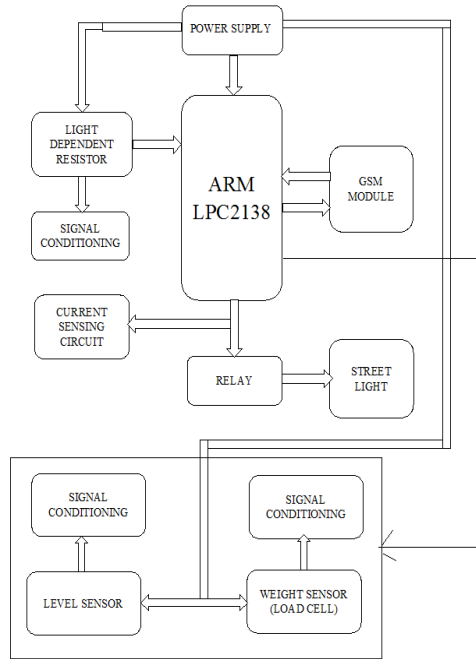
POWER SUPPLY

LIGHT DEPENDENT RESISTOR

ARM LPC2138

GSM MODULE

SIGNAL CONDITIONING

CURRENT SENSING CIRCUIT

RELAY

STREET LIGHT

SIGNAL CONDITIONING

SIGNAL CONDITIONING

LEVEL SENSOR

WEIGHT SENSOR (LOAD CELL)